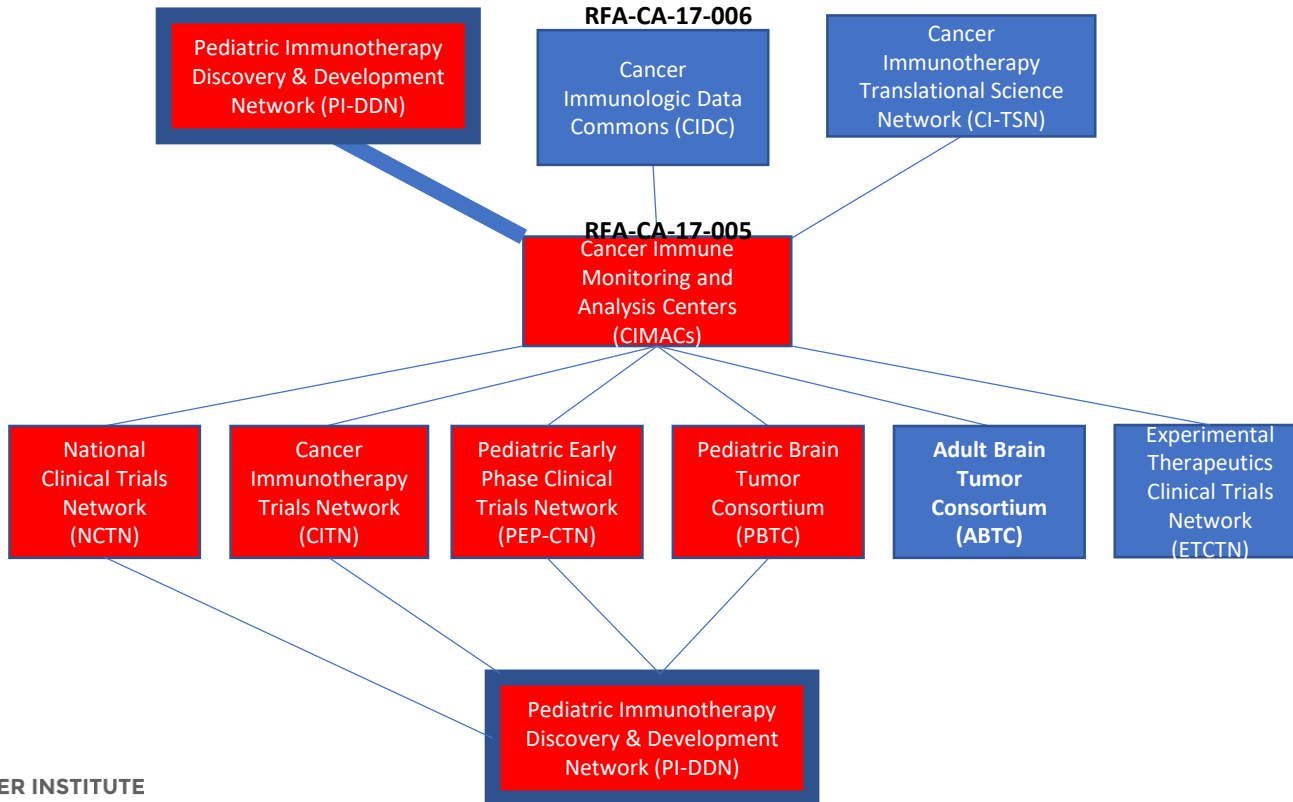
Pediatric Immunotherapy Discovery & Development Network (PI-DDN)

RFA-CA-17-006

Cancer Immunologic Data Commons (CIDC)

Cancer Immunotherapy Translational Science Network (CI-TSN)

RFA-CA-17-005

Cancer Immune Monitoring and Analysis Centers (CIMACs)

National Clinical Trials Network (NCTN)

Cancer Immunotherapy Trials Network (CITN)

Pediatric Early Phase Clinical Trials Network (PEP-CTN)

Pediatric Brain Tumor Consortium (PBTC)

**Adult Brain Tumor Consortium (ABTC)**

Experimental Therapeutics Clinical Trials Network (ETCTN)

Pediatric Immunotherapy Discovery & Development Network (PI-DDN)

ER INSTITUTE